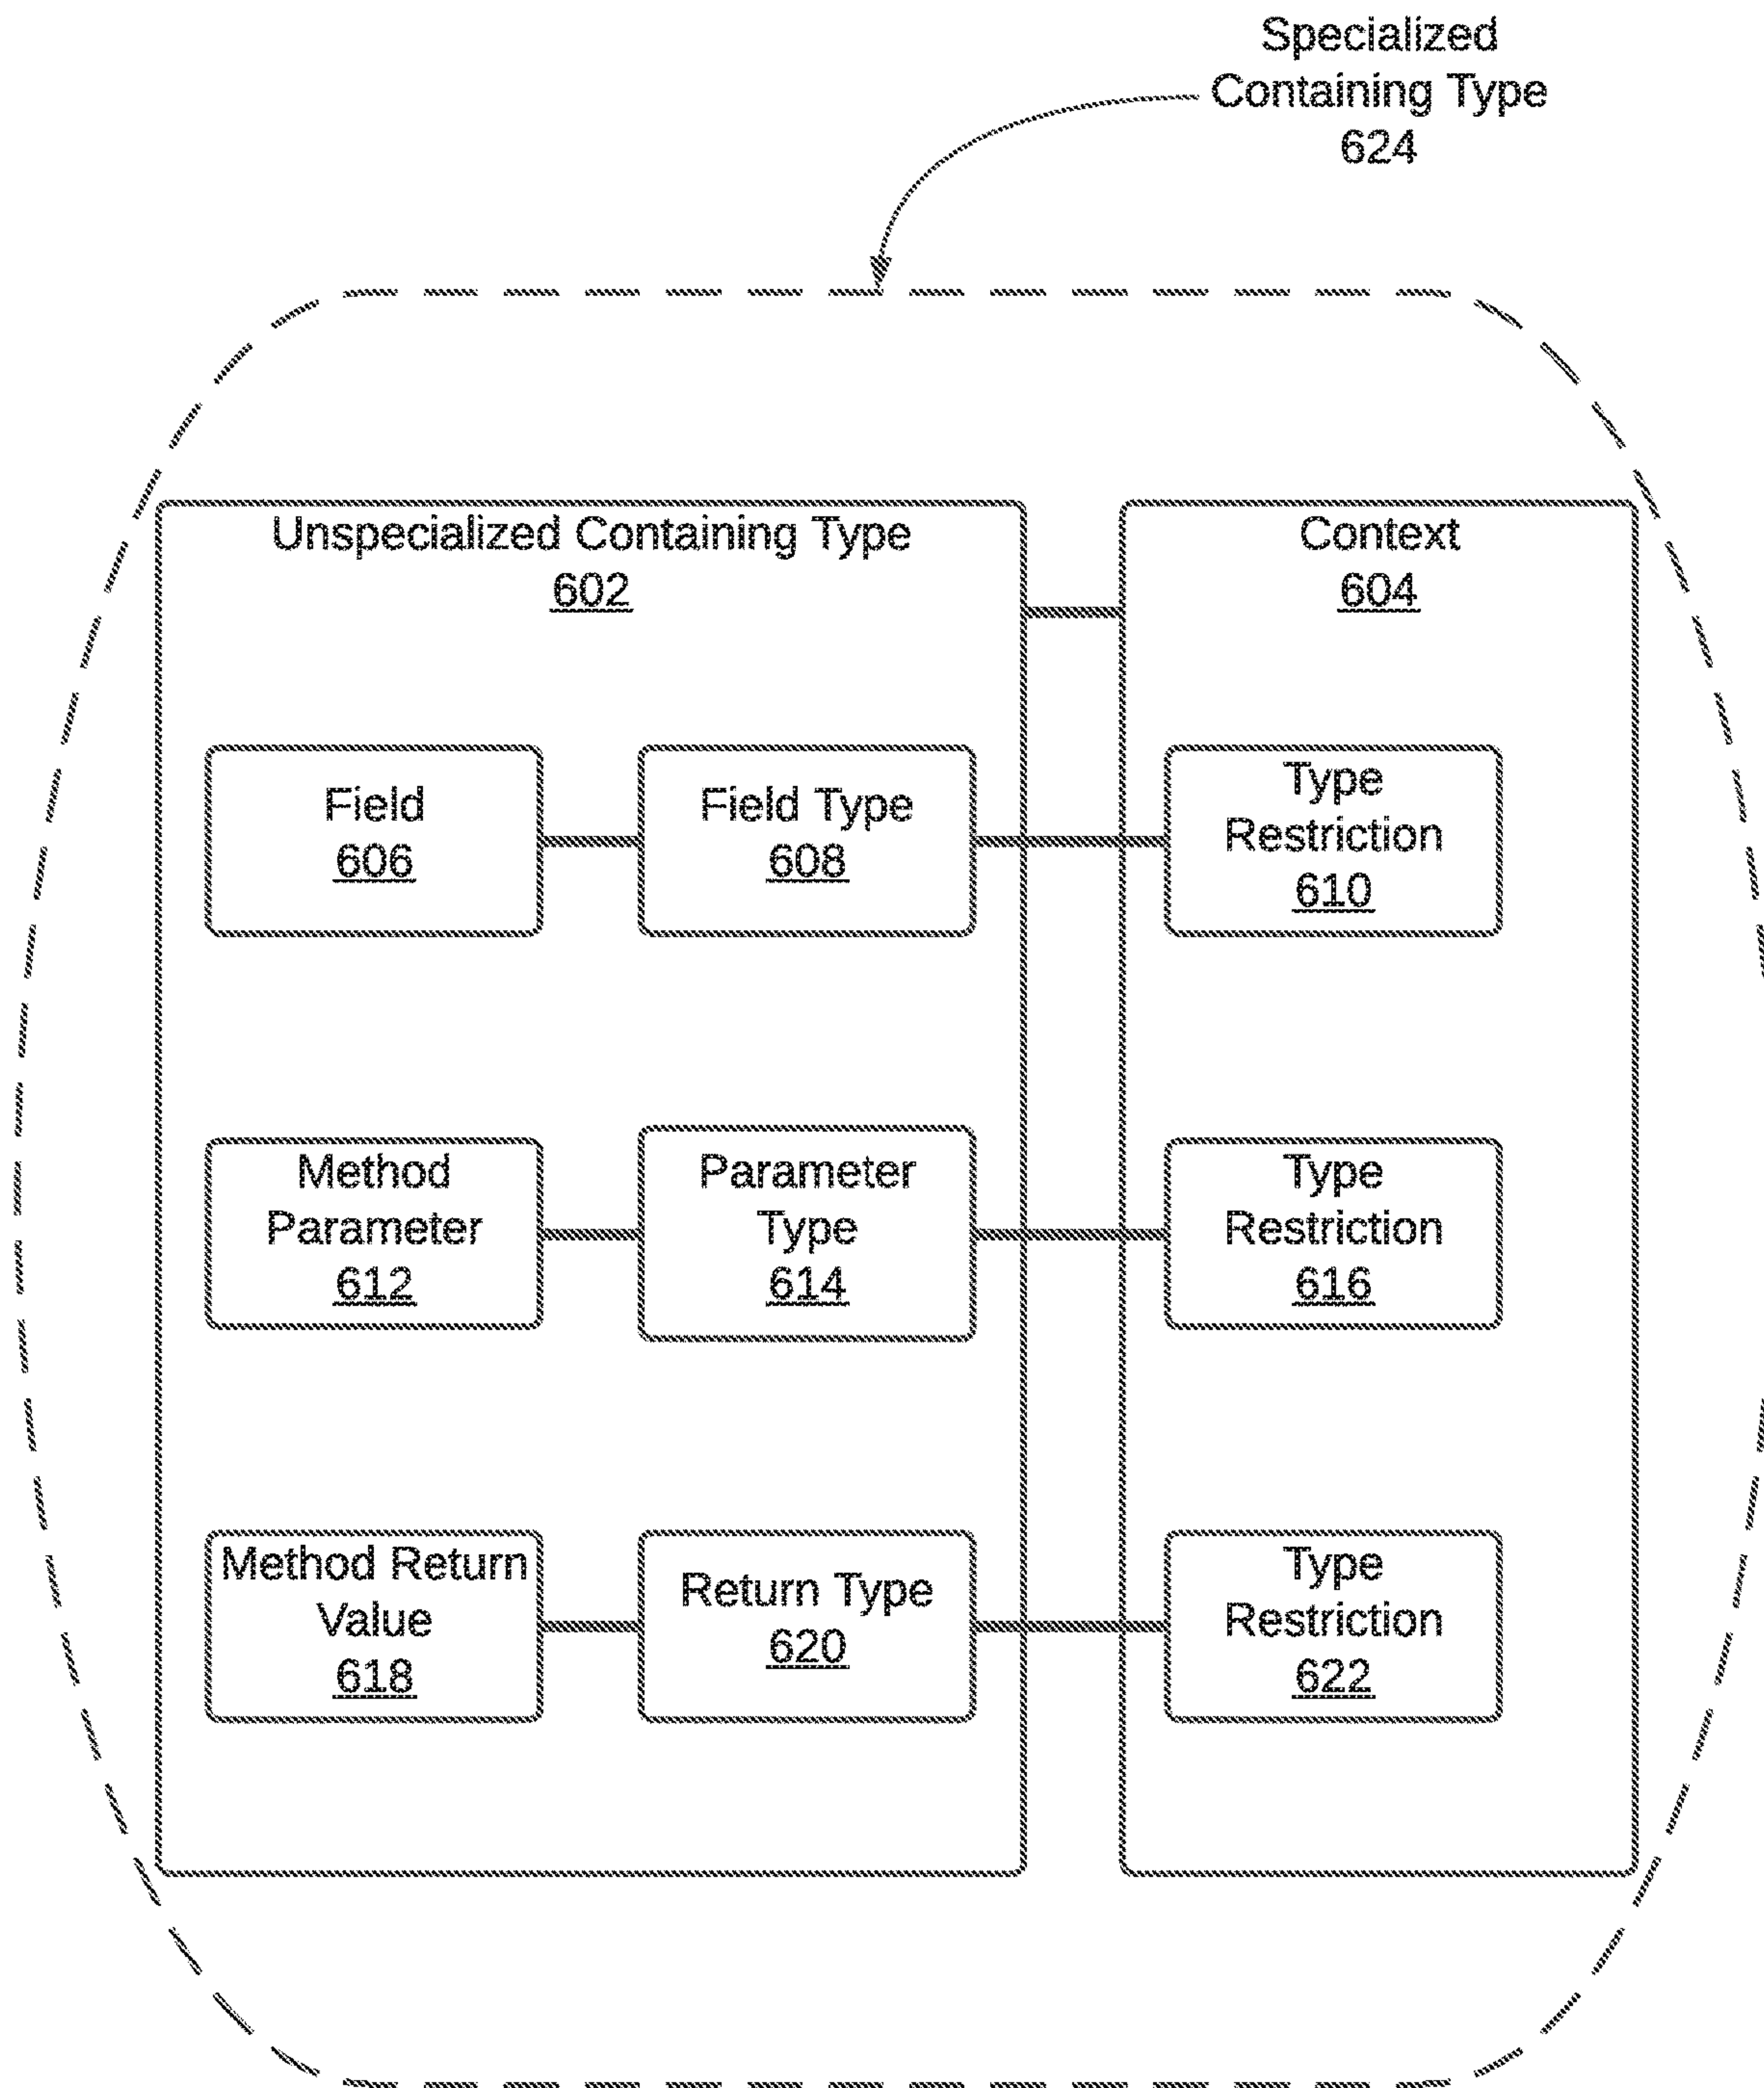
Specialized Containing Type 624

Unspecialized Containing Type 602

Context 604

Field 606

Field Type 608

Type Restriction 610

Method Parameter 612

Parameter Type 614

Type Restriction 616

Method Return Value 618

Return Type 620

Type Restriction 622